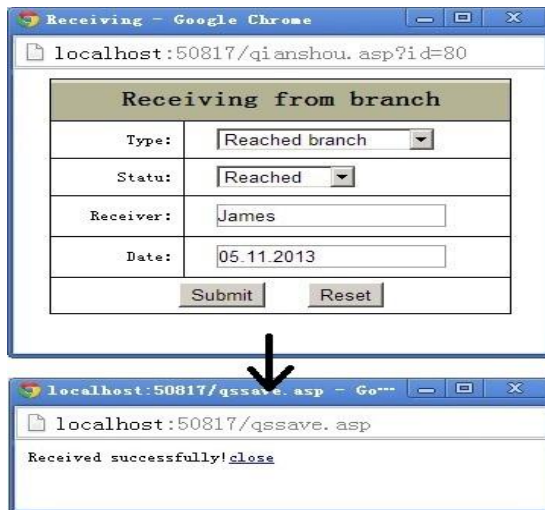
Receiving - Google Chrome

localhost:50817/qianshou.asp?id=80

| Receiving from branch | |
|---|---|
| Type: | Reached branch |
| Statu: | Reached |
| Receiver: | James |
| Date: | 05.11.2013 |

Submit Reset

localhost:50817/qssave.asp - Go···

localhost:50817/qssave.asp

Received successfully!close